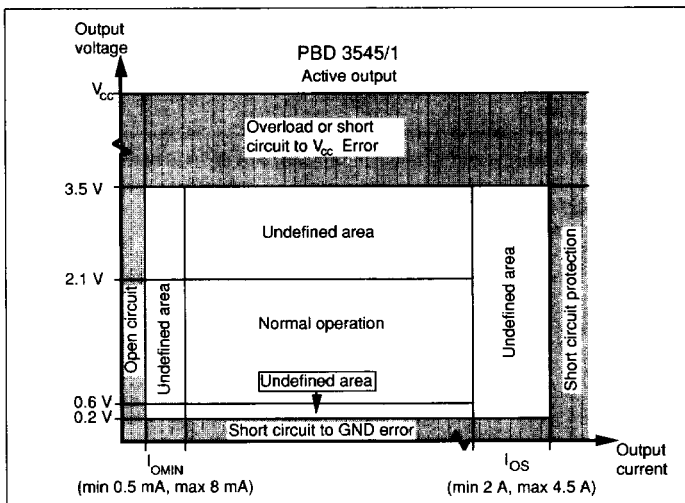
Output voltage

PBD 3545/1
Active output

$V_{cc}$

Overload or short circuit to $V_{cc}$ Error

3.5 V

2.1 V

0.6 V

0.2 V

Undefined area

Normal operation

Undefined area

Open circuit

Undefined area

Undefined area

Short circuit protection

Short circuit to GND error

$I_{OMIN}$
(min 0.5 mA, max 8 mA)

$I_{OS}$
(min 2 A, max 4.5 A)

Output current